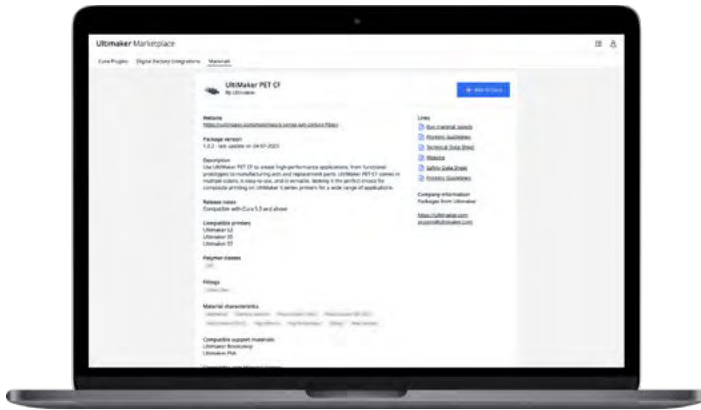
Ultimaker Marketplace

Cura Plugins  Digital Factory Integrations  Materials

UltiMaker PET CF
By Ultimaker

+ Add to Cura

Website
https://ultimaker.com/materials/s-series-pet-carbon-fiber/

Package version
1.0.2 - last update on 04-07-2023

Description
Use UltiMaker PET CF to create high-performance applications, from functional prototypes to manufacturing aids and replacement parts. UltiMaker PET CF comes in multiple colors, is easy-to-use, and is versatile. Making it the perfect choice for composite printing on UltiMaker S series printers for a wide range of applications.

Release notes
Compatible with Cura 5.3 and above

Compatible printers
Ultimaker S3
Ultimaker S5
Ultimaker S7

Polymer classes
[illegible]

Fillings
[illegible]

Material characteristics
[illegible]

Compatible support materials
Ultimaker Breakaway
Ultimaker PVA

Links
Buy material spools
Printing Guidelines
Technical Data Sheet
Website
Safety Data Sheet
Printing Guidelines

Company information
Packages from Ultimaker

https://ultimaker.com
support@ultimaker.com